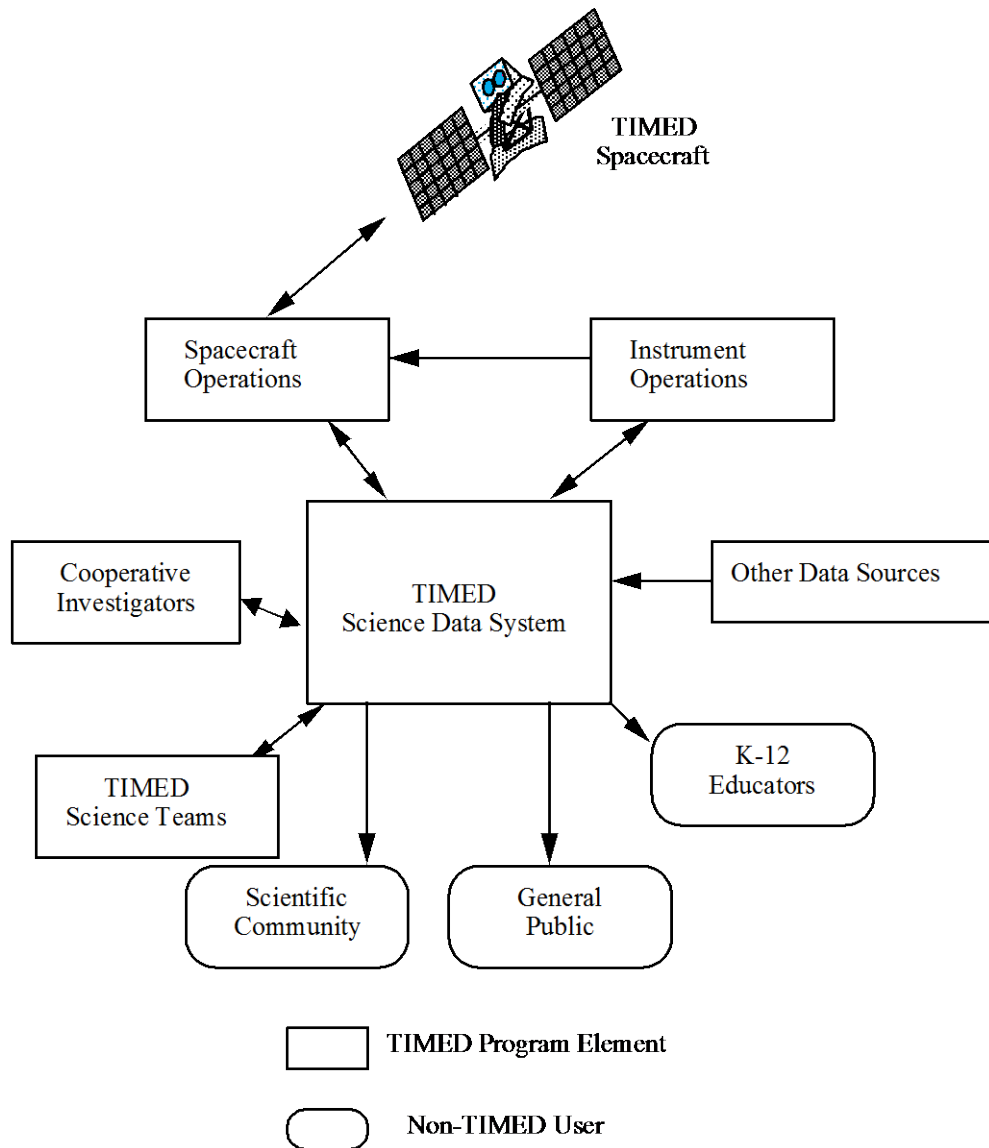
TIMED Spacecraft

Spacecraft Operations

Instrument Operations

Cooperative Investigators

TIMED Science Data System

Other Data Sources

TIMED Science Teams

K-12 Educators

Scientific Community

General Public

TIMED Program Element

Non-TIMED User